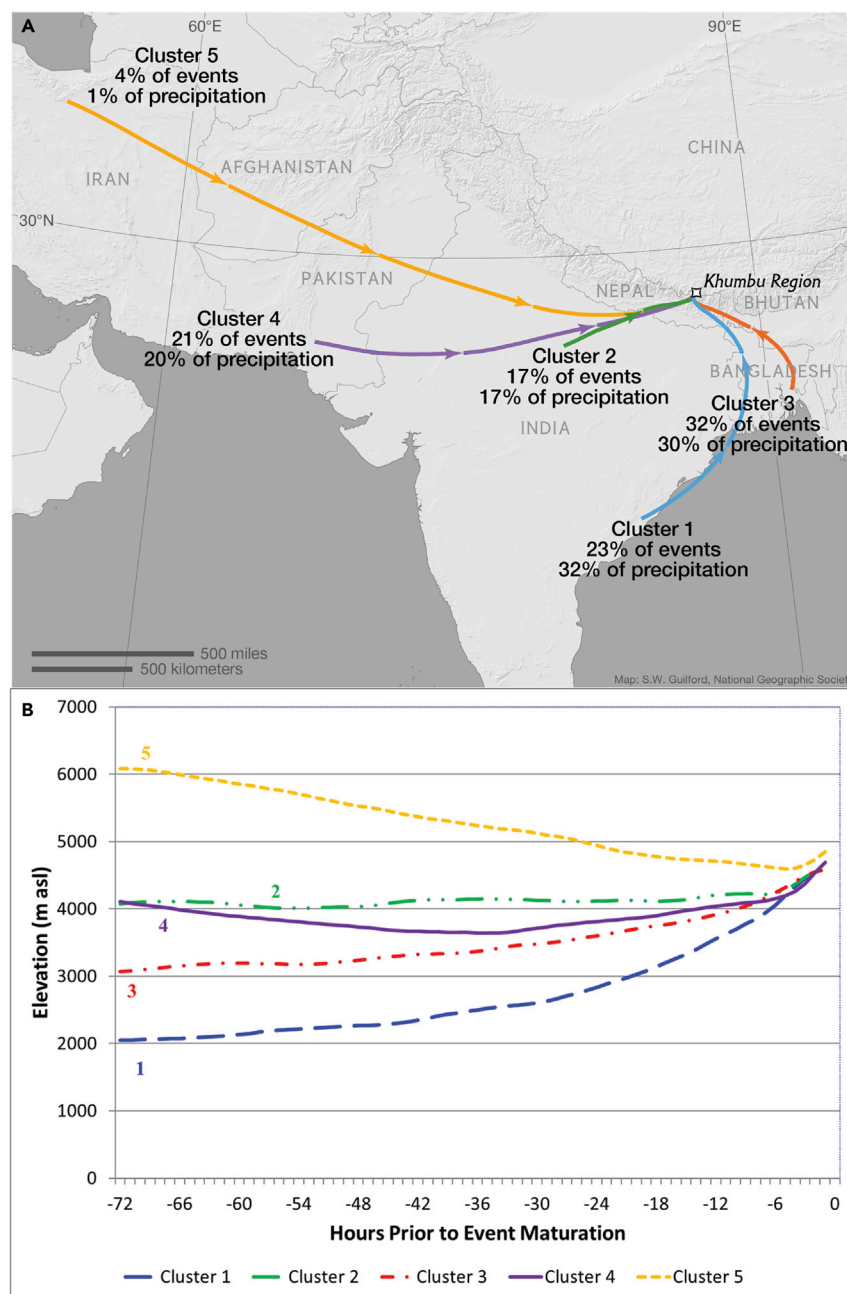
A

60°E

90°E

Cluster 5
4% of events
1% of precipitation

CHINA

IRAN

AFGHANISTAN

30°N

PAKISTAN

NEPAL

Khumbu Region

BHUTAN

Cluster 4
21% of events
20% of precipitation

Cluster 2
17% of events
17% of precipitation

BANGLADESH

Cluster 3
32% of events
30% of precipitation

INDIA

Cluster 1
23% of events
32% of precipitation

500 miles
500 kilometers

Map: S.W. Guilford, National Geographic Societ

B

Elevation (m asl)

7000
6000
5000
4000
3000
2000
1000
0

5
2
4
3
1

-72 -66 -60 -54 -48 -42 -36 -30 -24 -18 -12 -6 0

Hours Prior to Event Maturation

Cluster 1 Cluster 2 Cluster 3 Cluster 4 Cluster 5